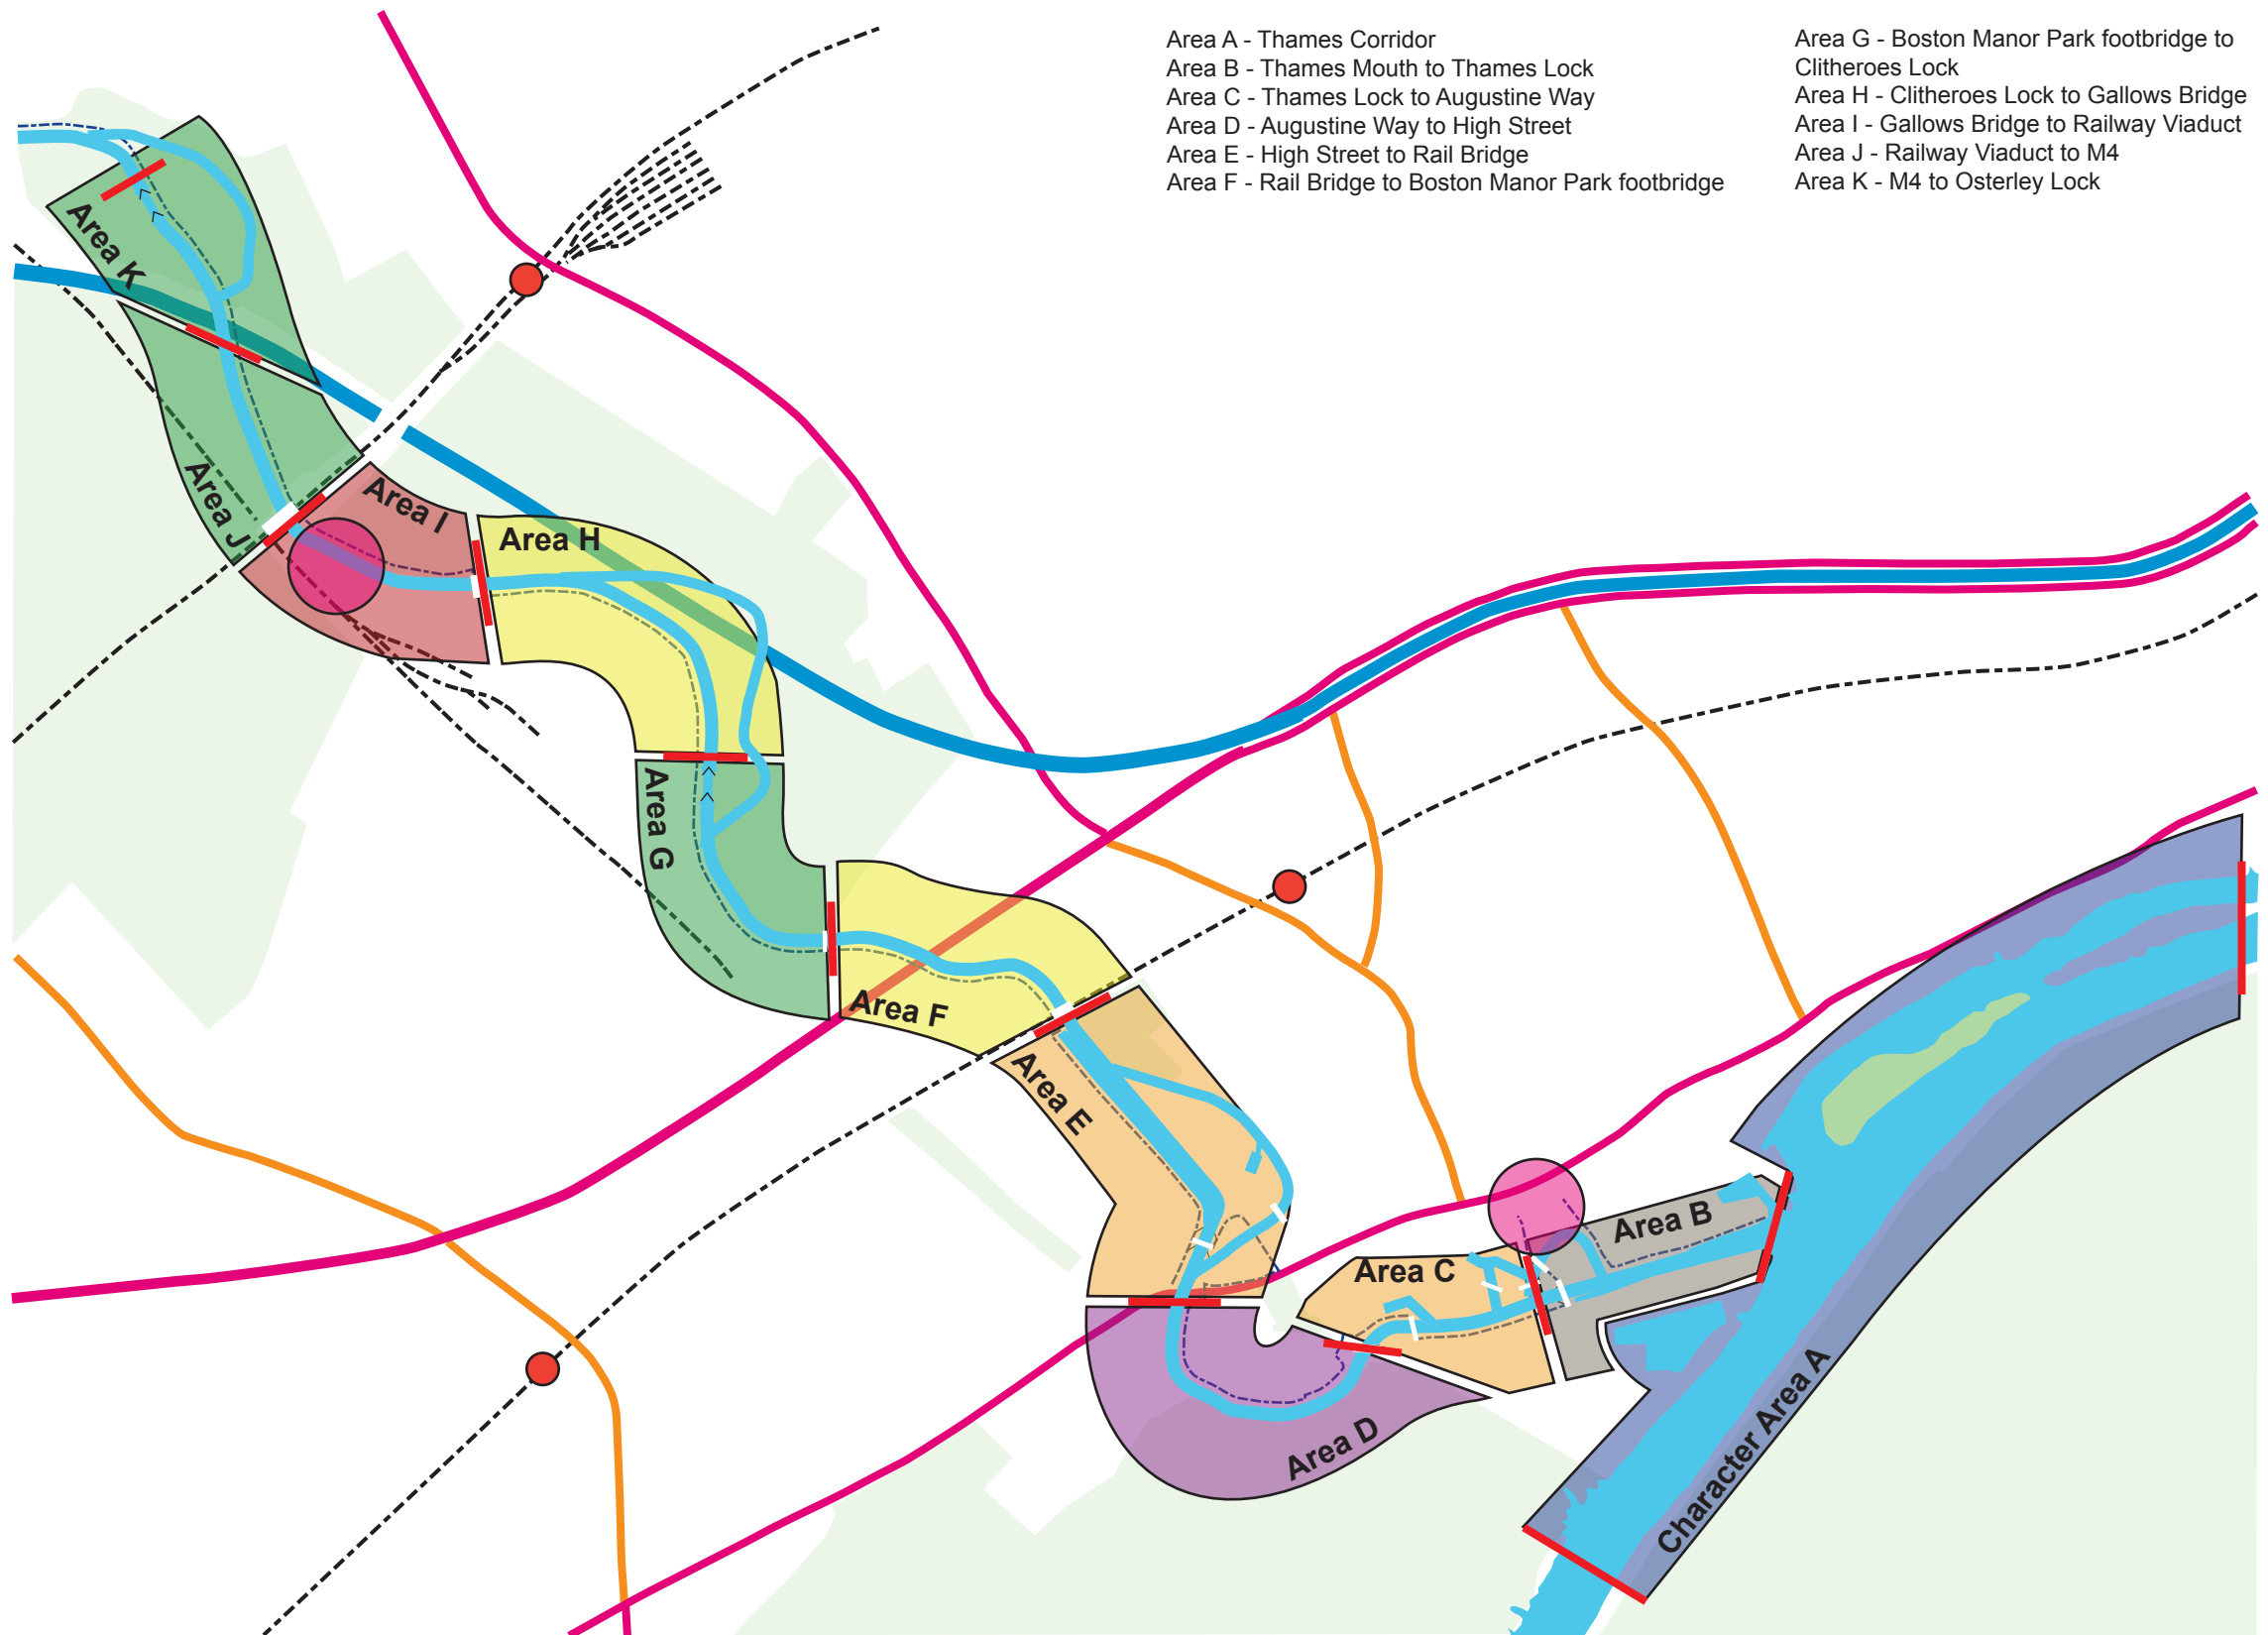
Area A - Thames Corridor
Area B - Thames Mouth to Thames Lock
Area C - Thames Lock to Augustine Way
Area D - Augustine Way to High Street
Area E - High Street to Rail Bridge
Area F - Rail Bridge to Boston Manor Park footbridge

Area G - Boston Manor Park footbridge to Clitheroes Lock
Area H - Clitheroes Lock to Gallows Bridge
Area I - Gallows Bridge to Railway Viaduct
Area J - Railway Viaduct to M4
Area K - M4 to Osterley Lock

Area K
Area J
Area I
Area H
Area G
Area F
Area E
Area D
Area C
Area B
Character Area A